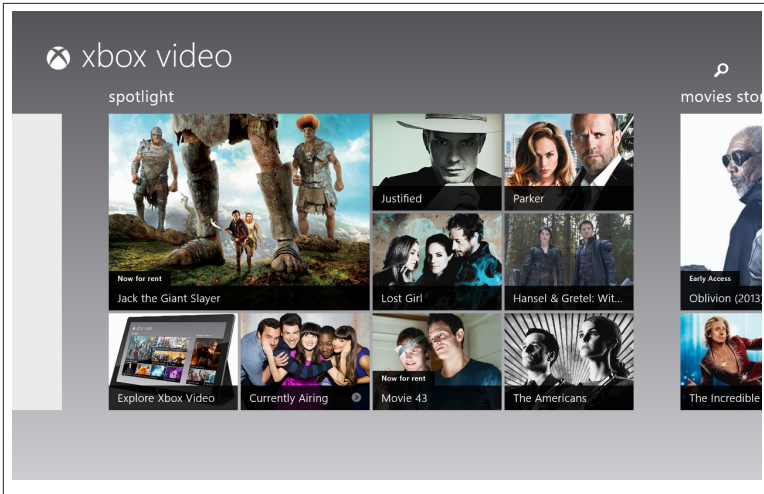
xbox video

spotlight

movies stor

Justified

Parker

Now for rent

Jack the Giant Slayer

Lost Girl

Hansel & Gretel: Wit...

Early Access

Oblivion (2013)

Explore Xbox Video

Currently Airing

Now for rent

Movie 43

The Americans

The Incredible